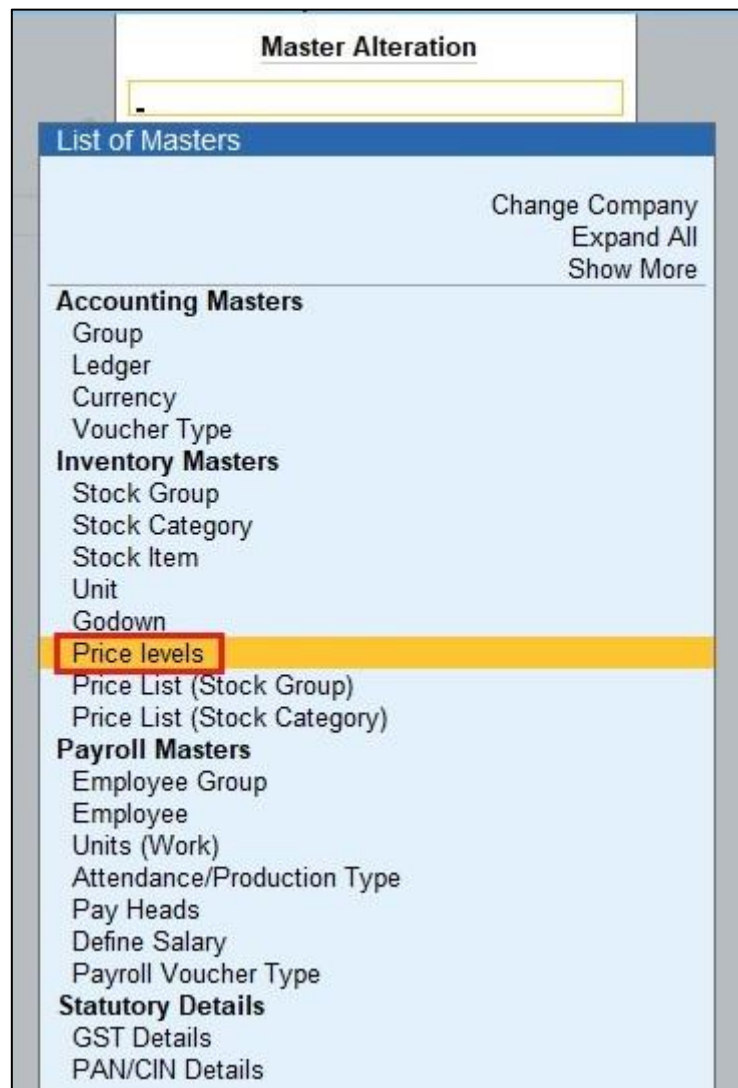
Master Alteration

-

List of Masters

Change Company
Expand All
Show More

Accounting Masters
Group
Ledger
Currency
Voucher Type
Inventory Masters
Stock Group
Stock Category
Stock Item
Unit
Godown
Price levels
Price List (Stock Group)
Price List (Stock Category)
Payroll Masters
Employee Group
Employee
Units (Work)
Attendance/Production Type
Pay Heads
Define Salary
Payroll Voucher Type
Statutory Details
GST Details
PAN/CIN Details